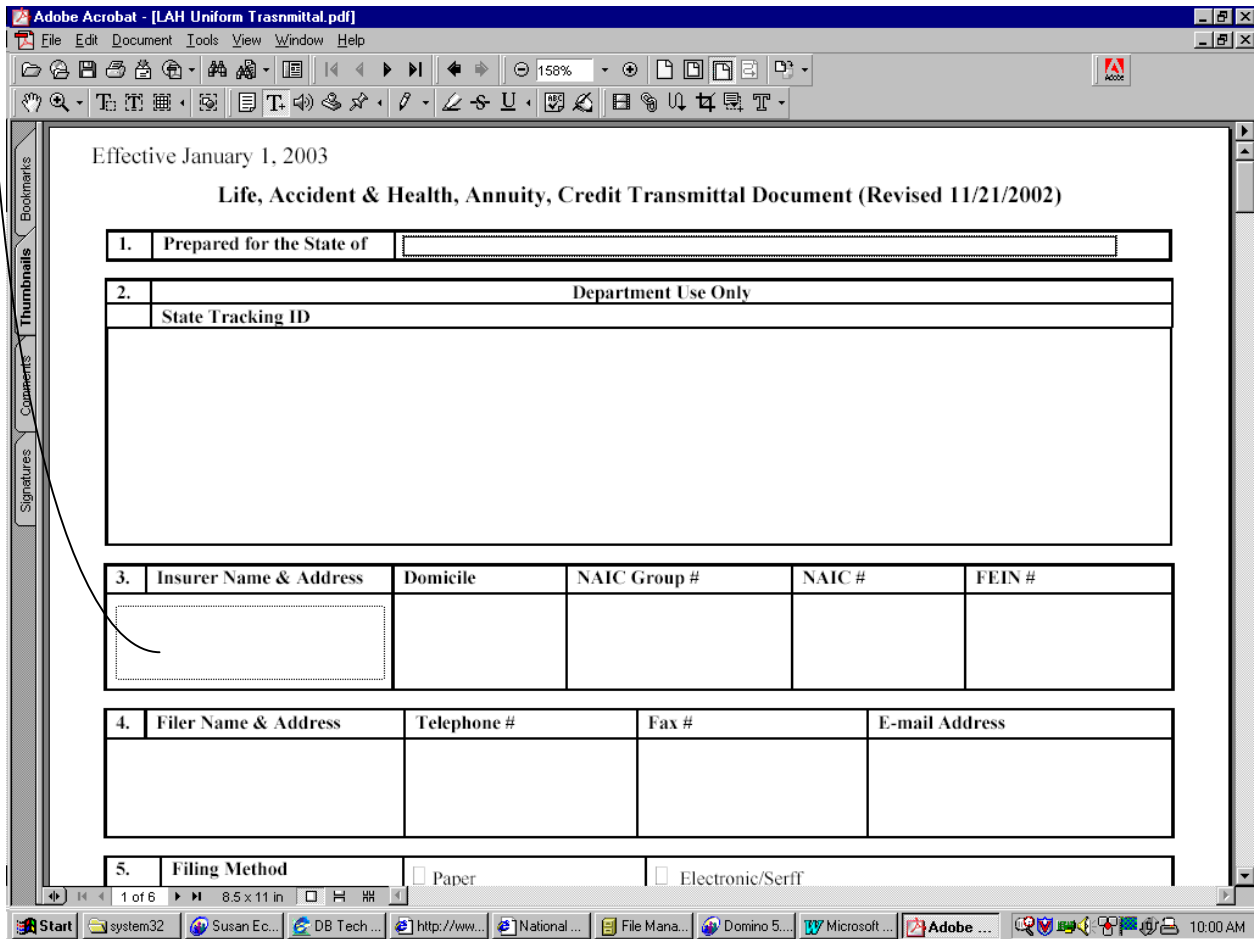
Adobe Acrobat - [LAH Uniform Trasnmittal.pdf]

File Edit Document Tools View Window Help

158%

Bookmarks Thumbnails Comments Signatures

Effective January 1, 2003

Life, Accident & Health, Annuity, Credit Transmittal Document (Revised 11/21/2002)

| 1. | Prepared for the State of | |
|---|---|---|

| 2. | Department Use Only |
|---|---|
| | State Tracking ID |
| | |

| 3. | Insurer Name & Address | Domicile | NAIC Group # | NAIC # | FEIN # |
|---|---|---|---|---|---|
| | | | | | |

| 4. | Filer Name & Address | Telephone # | Fax # | E-mail Address |
|---|---|---|---|---|
| | | | | |

| 5. | Filing Method | Paper | Electronic/Serff |
|---|---|---|---|

1 of 6 8.5 x 11 in

Start system32 Susan Ec... DB Tech ... http://ww... National ... File Mana... Domino 5... Microsoft ... Adobe ... 10:00 AM